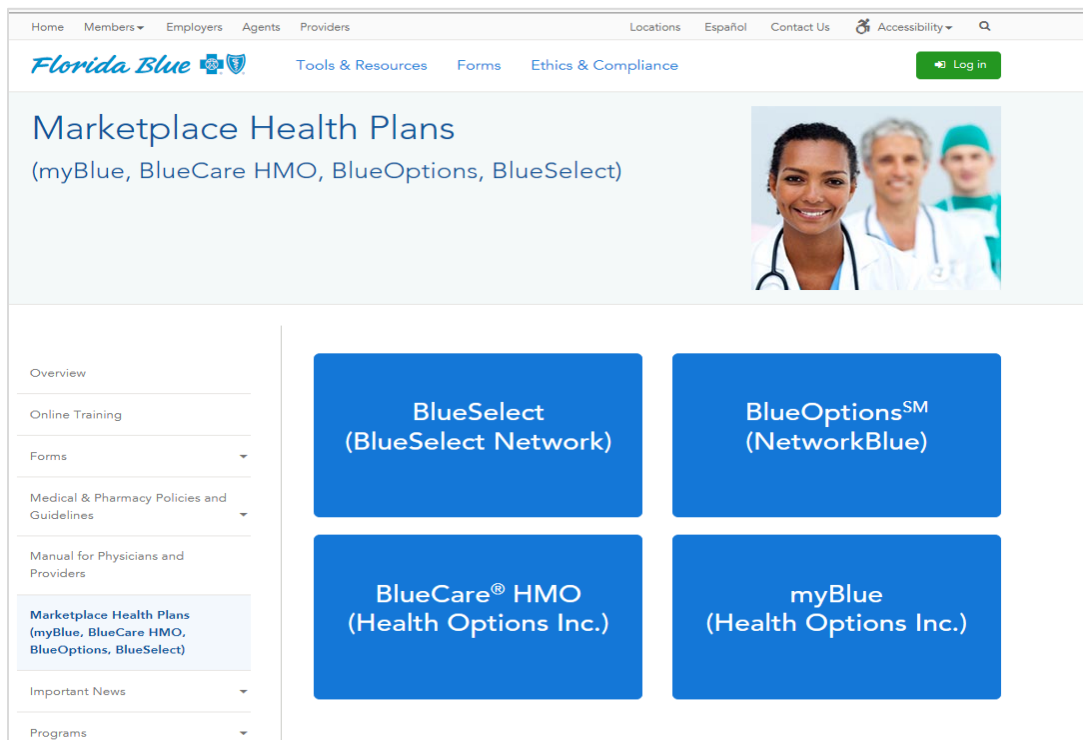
Home Members Employers Agents Providers Locations Español Contact Us Accessibility

Florida Blue Tools & Resources Forms Ethics & Compliance Log in

Marketplace Health Plans
(myBlue, BlueCare HMO, BlueOptions, BlueSelect)

Overview

Online Training

Forms

Medical & Pharmacy Policies and Guidelines

Manual for Physicians and Providers

Marketplace Health Plans (myBlue, BlueCare HMO, BlueOptions, BlueSelect)

Important News

Programs

BlueSelect
(BlueSelect Network)

BlueOptions$^{SM}$
(NetworkBlue)

BlueCare® HMO
(Health Options Inc.)

myBlue
(Health Options Inc.)